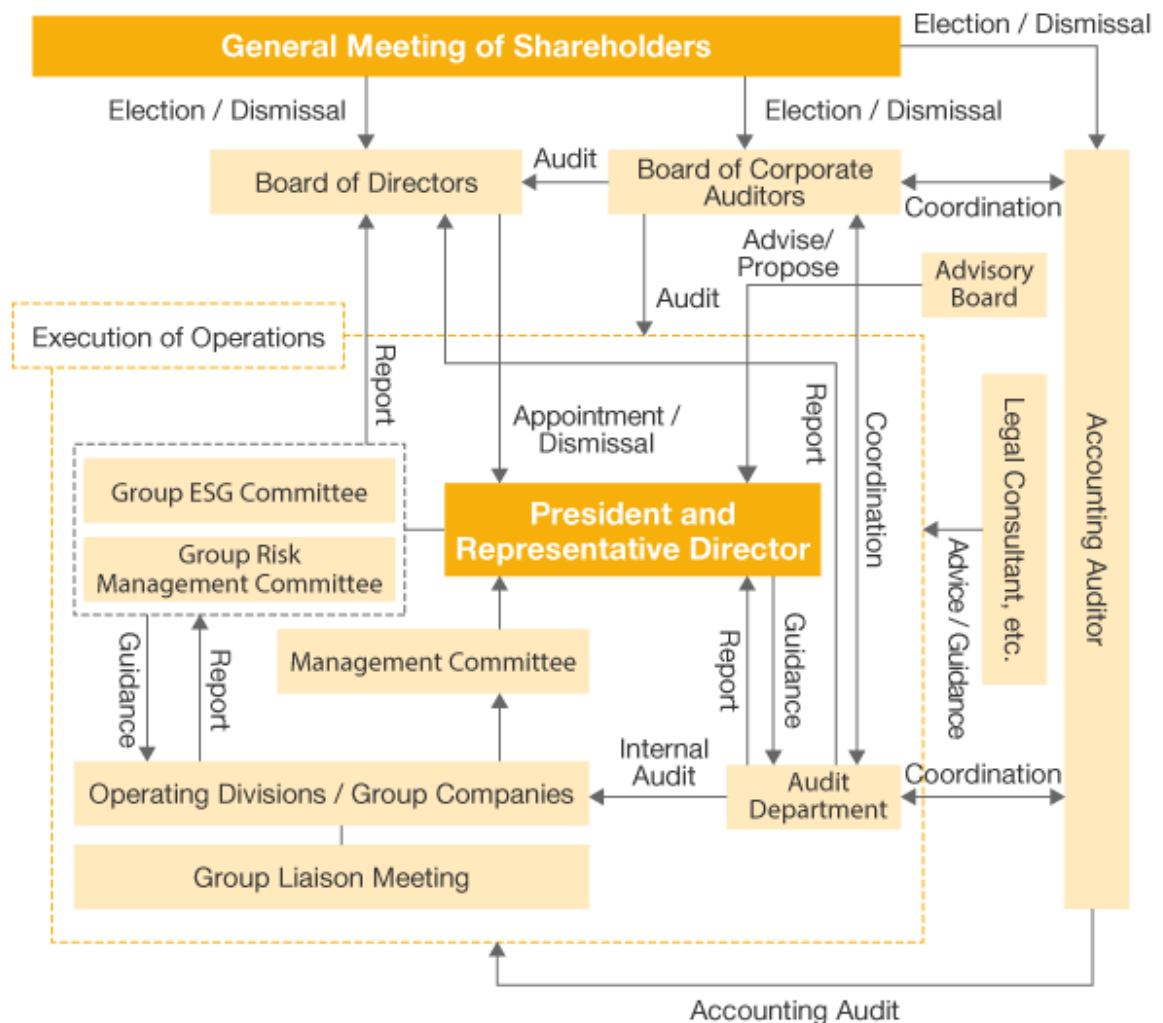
General Meeting of Shareholders

Election / Dismissal

Election / Dismissal

Election / Dismissal

Board of Directors

Audit

Board of Corporate Auditors

Coordination

Advise/ Propose

Audit

Advisory Board

Execution of Operations

Report

Appointment / Dismissal

Report

Coordination

Legal Consultant, etc.

Accounting Auditor

Group ESG Committee

Group Risk Management Committee

President and Representative Director

Advice / Guidance

Management Committee

Guidance

Report

Report

Guidance

Internal Audit

Operating Divisions / Group Companies

Audit Department

Coordination

Group Liaison Meeting

Accounting Audit